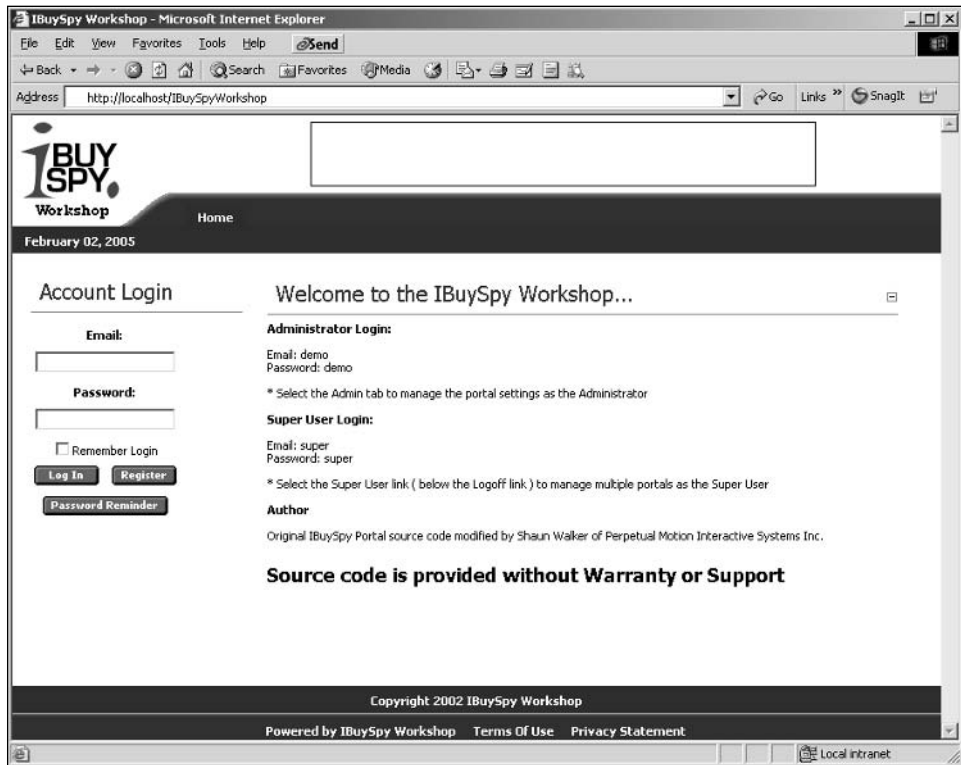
IBuySpy Workshop - Microsoft Internet Explorer

File Edit View Favorites Tools Help Send

Back Search Favorites Media

Address http://localhost/IBuySpyWorkshop Go Links » SnagIt

IBUY SPY

Workshop

Home

February 02, 2005

Account Login

Email:

Password:

Remember Login

Log In Register

Password Reminder

Welcome to the IBuySpy Workshop...

Administrator Login:

Email: demo
Password: demo

* Select the Admin tab to manage the portal settings as the Administrator

Super User Login:

Email: super
Password: super

* Select the Super User link ( below the Logoff link ) to manage multiple portals as the Super User

Author

Original IBuySpy Portal source code modified by Shaun Walker of Perpetual Motion Interactive Systems Inc.

Source code is provided without Warranty or Support

Copyright 2002 IBuySpy Workshop

Powered by IBuySpy Workshop Terms Of Use Privacy Statement

Local intranet